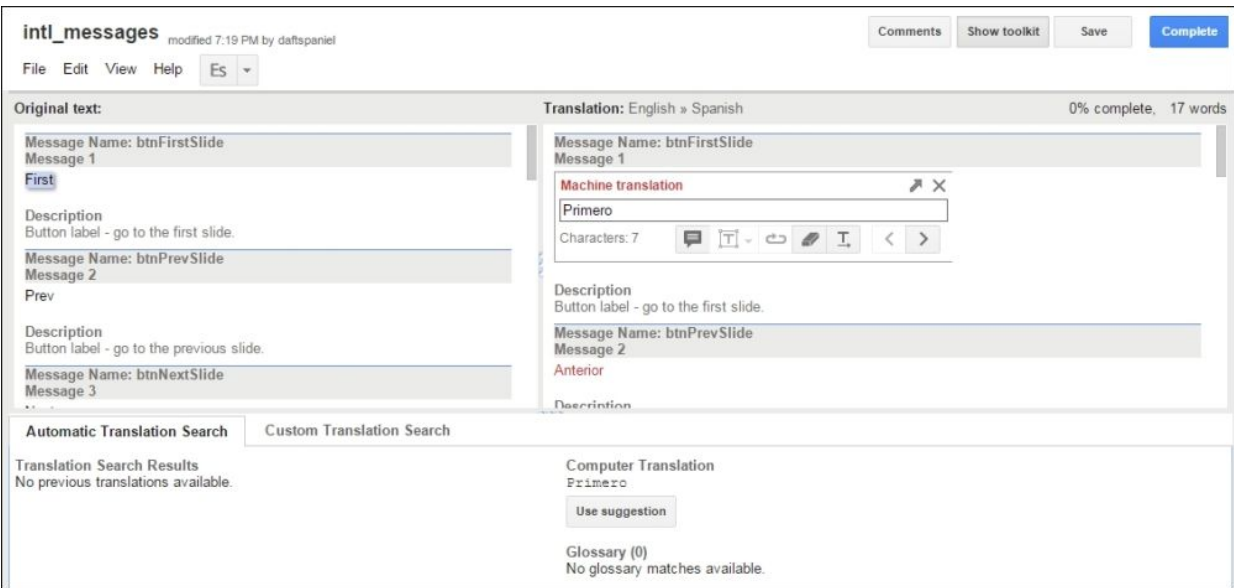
intl_messages modified 7:19 PM by daftspaniel

File Edit View Help Es

Comments Show toolkit Save Complete

Original text:

Message Name: btnFirstSlide
Message 1
First

Description
Button label - go to the first slide.

Message Name: btnPrevSlide
Message 2
Prev

Description
Button label - go to the previous slide.

Message Name: btnNextSlide
Message 3
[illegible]

Translation: English » Spanish

0% complete, 17 words

Message Name: btnFirstSlide
Message 1

Machine translation
Primero
Characters: 7

Description
Button label - go to the first slide.

Message Name: btnPrevSlide
Message 2
Anterior

Description

Automatic Translation Search

Custom Translation Search

Translation Search Results
No previous translations available.

Computer Translation
Primero
Use suggestion

Glossary (0)
No glossary matches available.